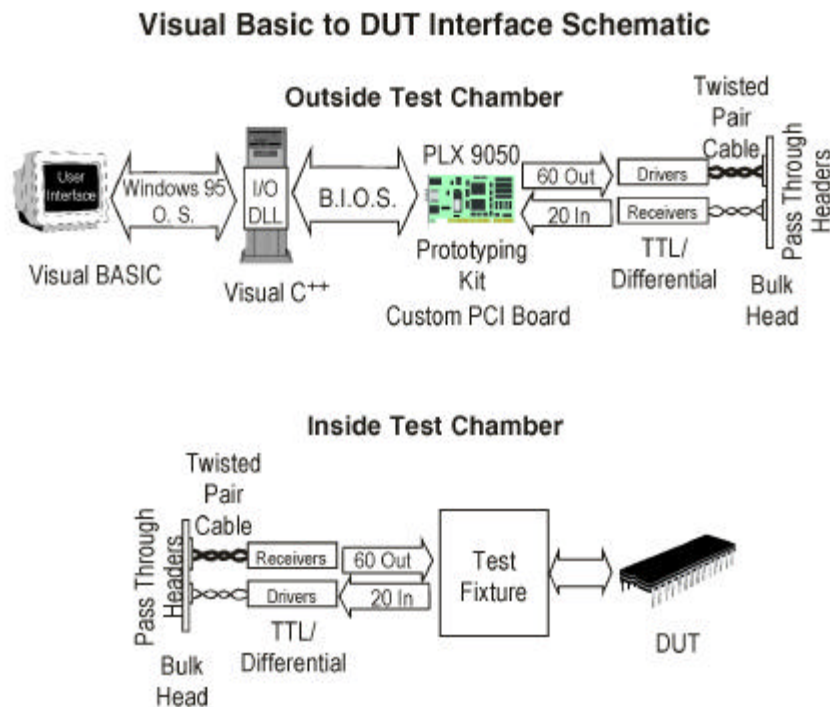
Visual Basic to DUT Interface Schematic

Outside Test Chamber

User Interface

Windows 95 O. S.

I/O DLL

B.I.O.S.

PLX 9050

60 Out

20 In

Drivers

Receivers

Twisted Pair Cable

Pass Through Headers

Visual BASIC

Visual C$^{++}$

Prototyping Kit Custom PCI Board

TTL/ Differential

Bulk Head

Inside Test Chamber

Twisted Pair Cable

Pass Through Headers

Receivers

Drivers

60 Out

20 In

Test Fixture

TTL/ Differential

Bulk Head

DUT